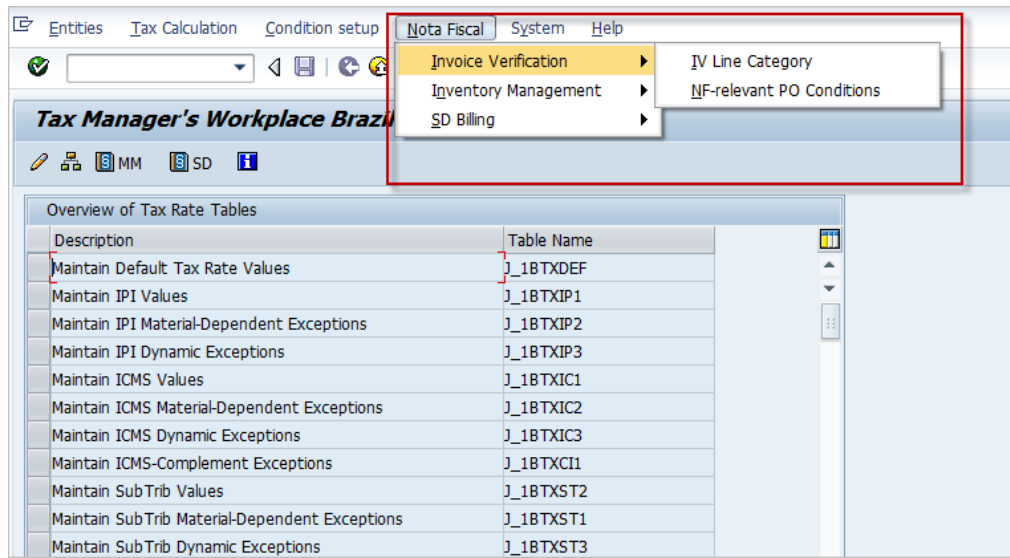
Entities Tax Calculation Condition setup Nota Fiscal System Help

Invoice Verification
Inventory Management
SD Billing

IV Line Category
NF-relevant PO Conditions

Tax Manager's Workplace Brazil

MM SD

Overview of Tax Rate Tables

| Description | Table Name |
|---|---|
| Maintain Default Tax Rate Values | J_1BTXDEF |
| Maintain IPI Values | J_1BTXIP1 |
| Maintain IPI Material-Dependent Exceptions | J_1BTXIP2 |
| Maintain IPI Dynamic Exceptions | J_1BTXIP3 |
| Maintain ICMS Values | J_1BTXIC1 |
| Maintain ICMS Material-Dependent Exceptions | J_1BTXIC2 |
| Maintain ICMS Dynamic Exceptions | J_1BTXIC3 |
| Maintain ICMS-Complement Exceptions | J_1BTXCI1 |
| Maintain SubTrib Values | J_1BTXST2 |
| Maintain SubTrib Material-Dependent Exceptions | J_1BTXST1 |
| Maintain SubTrib Dynamic Exceptions | J_1BTXST3 |